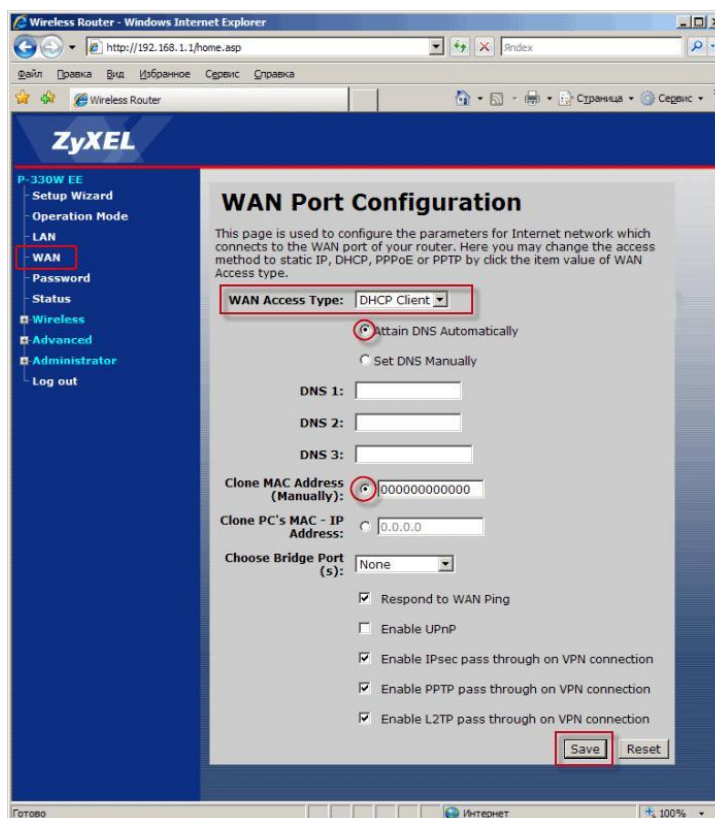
Wireless Router - Windows Internet Explorer

http://192.168.1.1/home.asp

Яndex

Файл Правка Вид Избранное Сервис Справка

Wireless Router

Страница Сервис

ZyXEL

P-330W EE
Setup Wizard
Operation Mode
LAN
WAN
Password
Status
Wireless
Advanced
Administrator
Log out

WAN Port Configuration

This page is used to configure the parameters for Internet network which connects to the WAN port of your router. Here you may change the access method to static IP, DHCP, PPPoE or PPTP by click the item value of WAN Access type.

WAN Access Type: DHCP Client

Attain DNS Automatically

Set DNS Manually

DNS 1:

DNS 2:

DNS 3:

Clone MAC Address (Manually): 000000000000

Clone PC's MAC - IP Address: 0.0.0.0

Choose Bridge Port (s): None

Respond to WAN Ping

Enable UPnP

Enable IPsec pass through on VPN connection

Enable PPTP pass through on VPN connection

Enable L2TP pass through on VPN connection

Save Reset

Готово

Интернет

100%